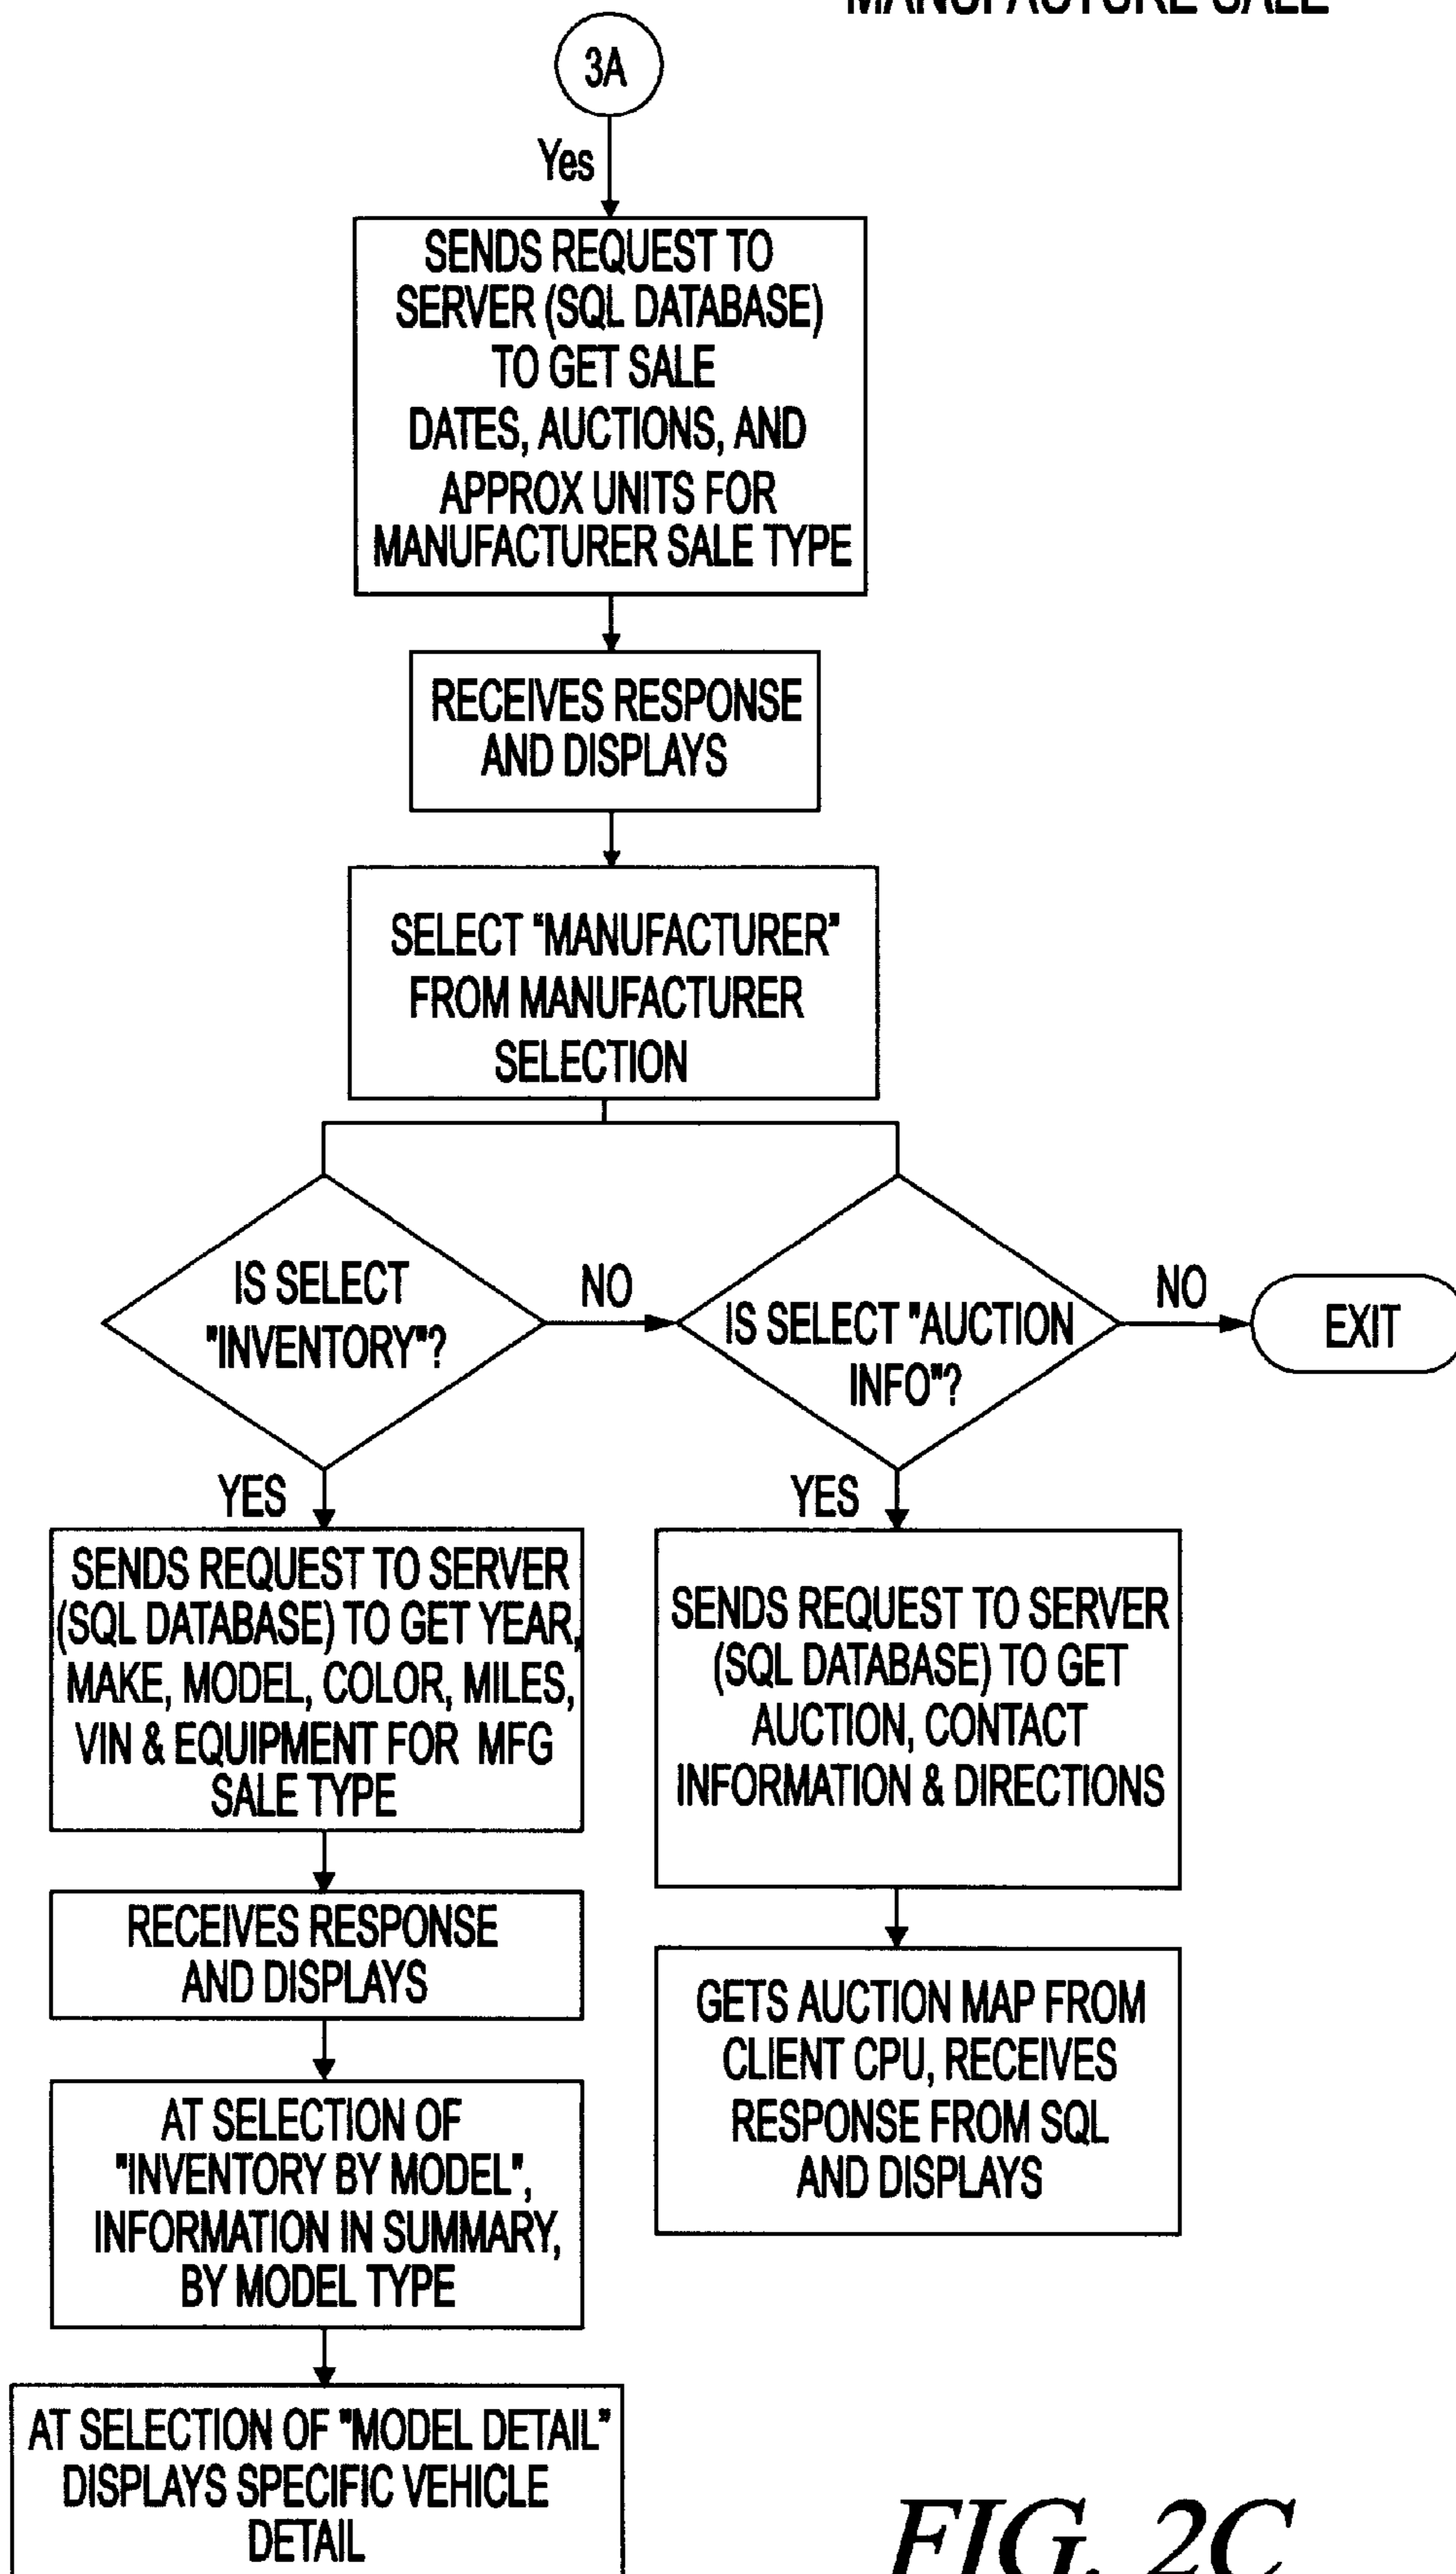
MANUFACTURE SALE

3A

Yes

SENDS REQUEST TO SERVER (SQL DATABASE) TO GET SALE DATES, AUCTIONS, AND APPROX UNITS FOR MANUFACTURER SALE TYPE

RECEIVES RESPONSE AND DISPLAYS

SELECT "MANUFACTURER" FROM MANUFACTURER SELECTION

IS SELECT "INVENTORY"?

NO

IS SELECT "AUCTION INFO"?

NO

EXIT

YES

SENDS REQUEST TO SERVER (SQL DATABASE) TO GET YEAR, MAKE, MODEL, COLOR, MILES, VIN & EQUIPMENT FOR MFG SALE TYPE

RECEIVES RESPONSE AND DISPLAYS

AT SELECTION OF "INVENTORY BY MODEL", INFORMATION IN SUMMARY, BY MODEL TYPE

AT SELECTION OF "MODEL DETAIL" DISPLAYS SPECIFIC VEHICLE DETAIL

YES

SENDS REQUEST TO SERVER (SQL DATABASE) TO GET AUCTION, CONTACT INFORMATION & DIRECTIONS

GETS AUCTION MAP FROM CLIENT CPU, RECEIVES RESPONSE FROM SQL AND DISPLAYS

FIG. 2C